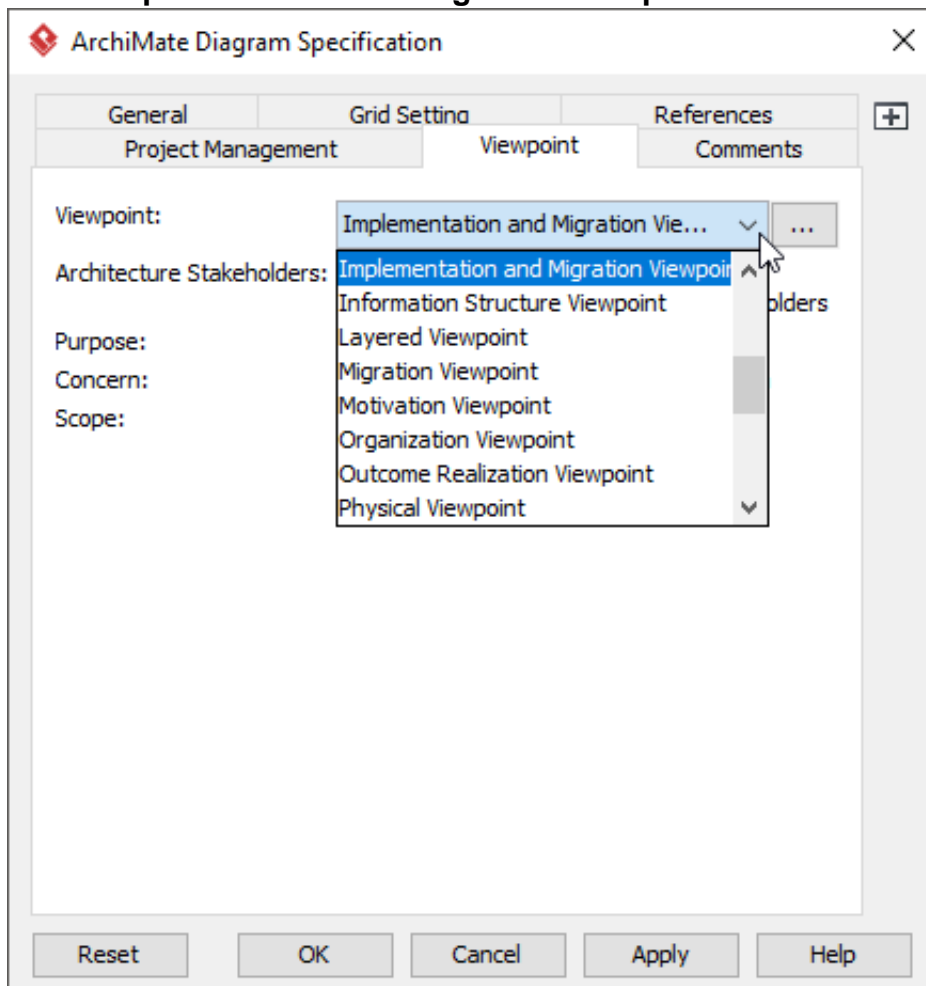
ArchiMate Diagram Specification

General
Grid Setting
References
Project Management
Viewpoint
Comments

Viewpoint:
Implementation and Migration Vie...
...
Architecture Stakeholders:
Implementation and Migration Viewpoi
Information Structure Viewpoint
Layered Viewpoint
Migration Viewpoint
Motivation Viewpoint
Organization Viewpoint
Outcome Realization Viewpoint
Physical Viewpoint
olders
Purpose:
Concern:
Scope:

Reset
OK
Cancel
Apply
Help